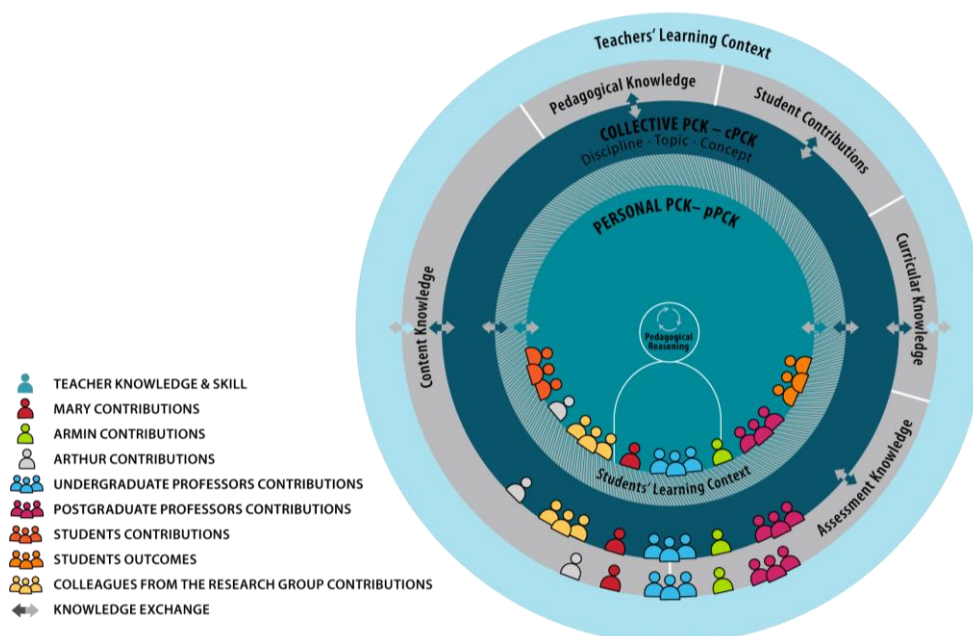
Teachers' Learning Context

Pedagogical Knowledge

Student Contributions

Curricular Knowledge

Assessment Knowledge

Content Knowledge

COLLECTIVE PCK – cPCK
Discipline · Topic · Concept

PERSONAL PCK– pPCK

Pedagogical Reasoning

Students' Learning Context

TEACHER KNOWLEDGE & SKILL
MARY CONTRIBUTIONS
ARMIN CONTRIBUTIONS
ARTHUR CONTRIBUTIONS
UNDERGRADUATE PROFESSORS CONTRIBUTIONS
POSTGRADUATE PROFESSORS CONTRIBUTIONS
STUDENTS CONTRIBUTIONS
STUDENTS OUTCOMES
COLLEAGUES FROM THE RESEARCH GROUP CONTRIBUTIONS
KNOWLEDGE EXCHANGE